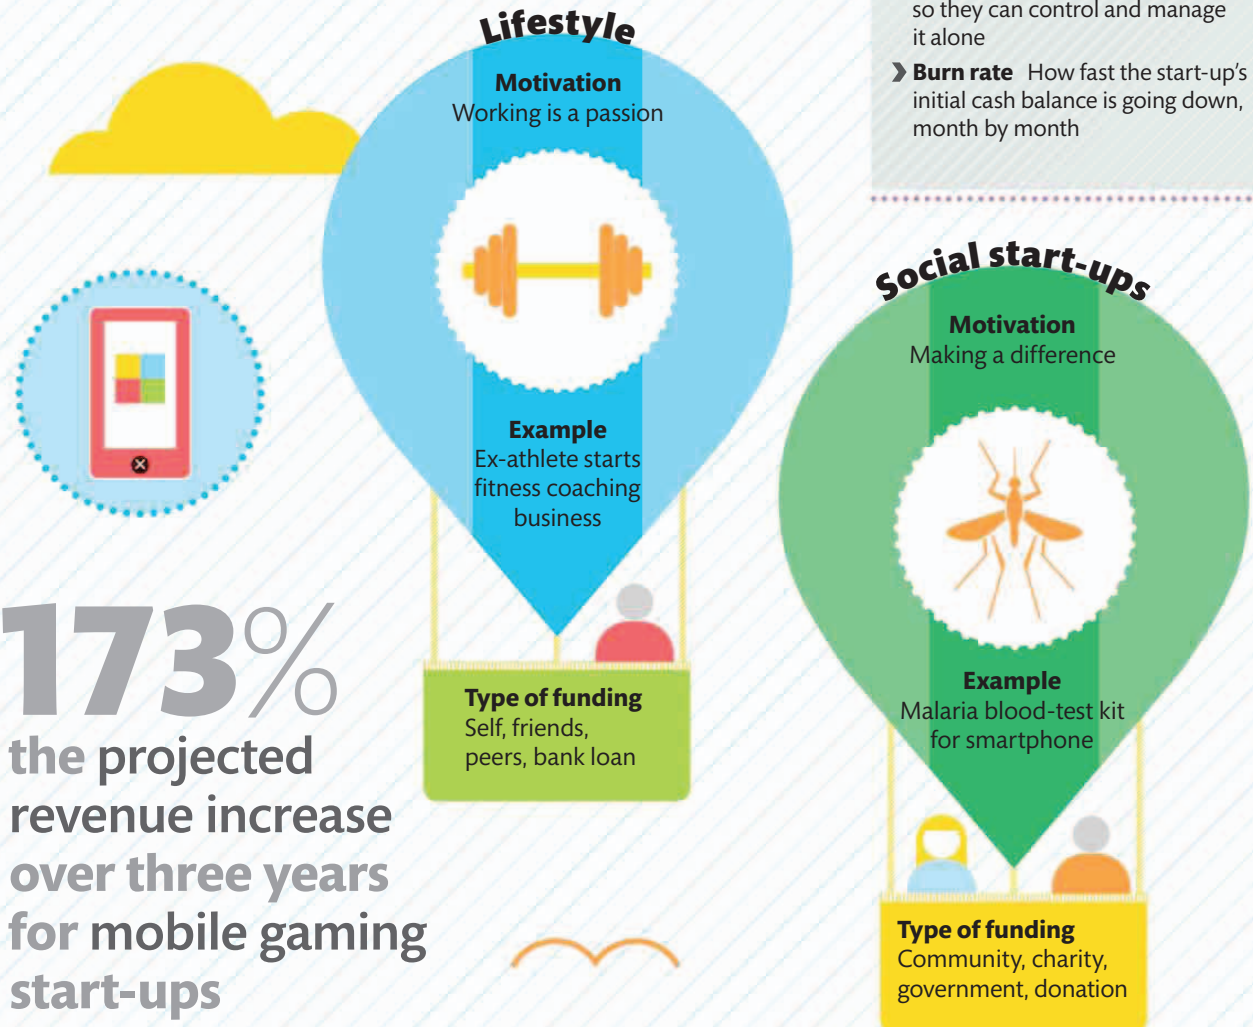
so they can control and manage it alone

❯ **Burn rate** How fast the start-up's initial cash balance is going down, month by month

Lifestyle

**Motivation**
Working is a passion

**Example**
Ex-athlete starts fitness coaching business

**Type of funding**
Self, friends, peers, bank loan

173%
the projected revenue increase over three years for mobile gaming start-ups

Social start-ups

**Motivation**
Making a difference

**Example**
Malaria blood-test kit for smartphone

**Type of funding**
Community, charity, government, donation